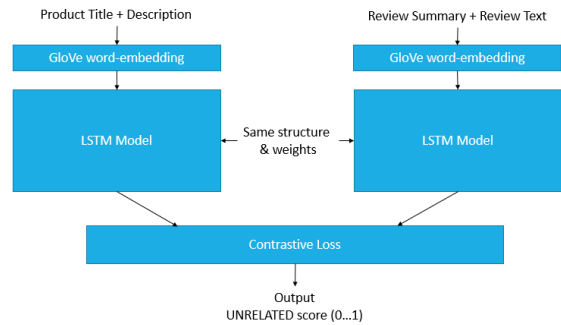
Product Title + Description

Review Summary + Review Text

GloVe word-embedding

GloVe word-embedding

LSTM Model

Same structure & weights

LSTM Model

Contrastive Loss

Output
UNRELATED score (0...1)